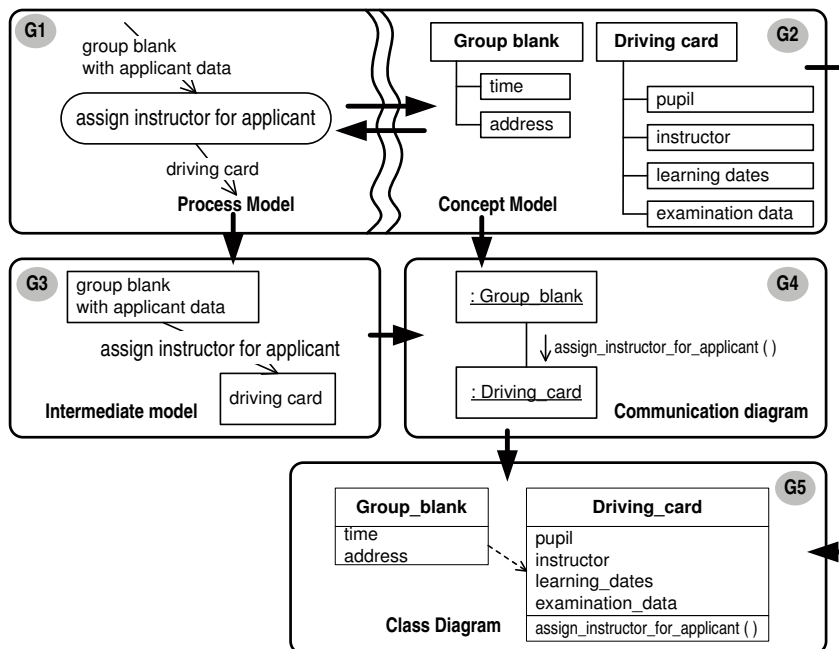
G1

group blank with applicant data

assign instructor for applicant

driving card

Process Model

Group blank

time

address

Driving card

G2

pupil

instructor

learning dates

examination data

Concept Model

G3

group blank with applicant data

assign instructor for applicant

driving card

Intermediate model

: Group_blank

G4

assign_instructor_for_applicant ( )

: Driving_card

Communication diagram

Group_blank

time
address

Driving_card

G5

pupil
instructor
learning_dates
examination_data

assign_instructor_for_applicant ( )

Class Diagram